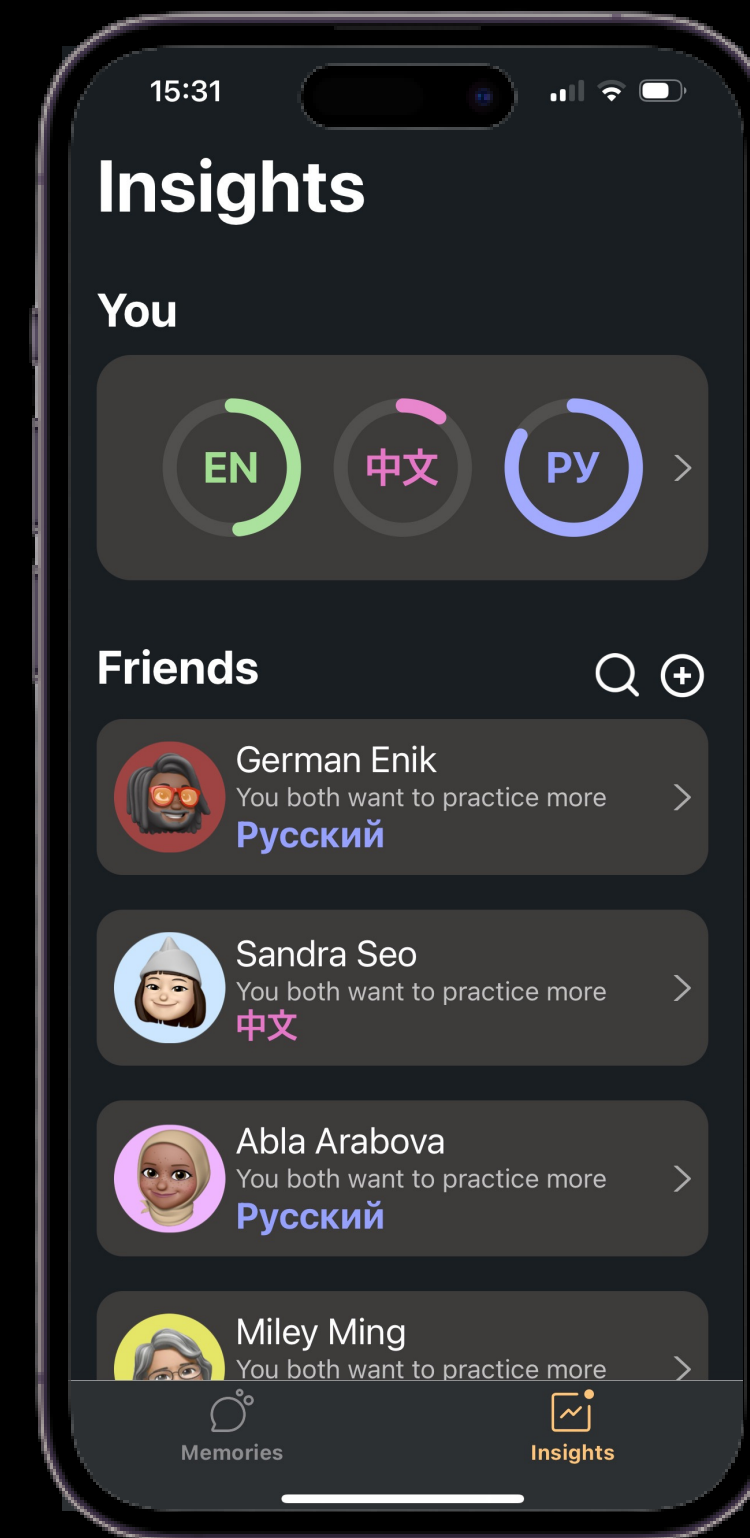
15:31

Insights

You

EN 中文 РУ

Friends

German Enik
You both want to practice more
Русский

Sandra Seo
You both want to practice more
中文

Abla Arabova
You both want to practice more
Русский

Miley Ming
You both want to practice more

Memories
Insights